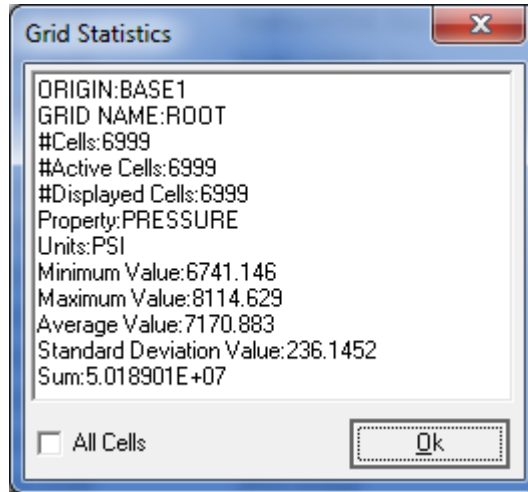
Grid Statistics

ORIGIN:BASE1
GRID NAME:ROOT
#Cells:6999
#Active Cells:6999
#Displayed Cells:6999
Property:PRESSURE
Units:PSI
Minimum Value:6741.146
Maximum Value:8114.629
Average Value:7170.883
Standard Deviation Value:236.1452
Sum:5.018901E+07

All Cells

Ok